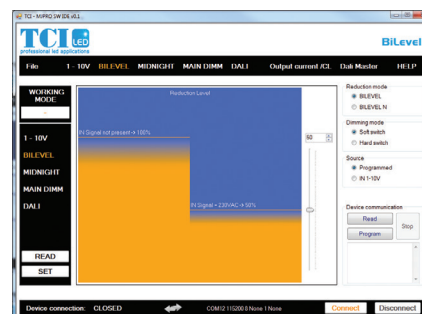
TCI - MYPRO SW IDE v0.L

TCI LED
professional led applications

BiLevel

File 1 - 10V BILEVEL MIDNIGHT MAIN DIMM DALI Output current /CL Dali Master HELP

WORKING MODE

1 - 10V
BILEVEL
MIDNIGHT
MAIN DIMM
DALI

READ
SET

Reduction Level

IN Signal not present → 100%

IN Signal = 230VAC → 50%

50

Reduction mode
BILEVEL
BILEVEL N

Dimming mode
Soft switch
Hard switch

Source
Programmed
IN 1-10V

Device communication
Read
Program
Stop

Device connection: CLOSED COM12 115200 8 None 1 None Connect Disconnect